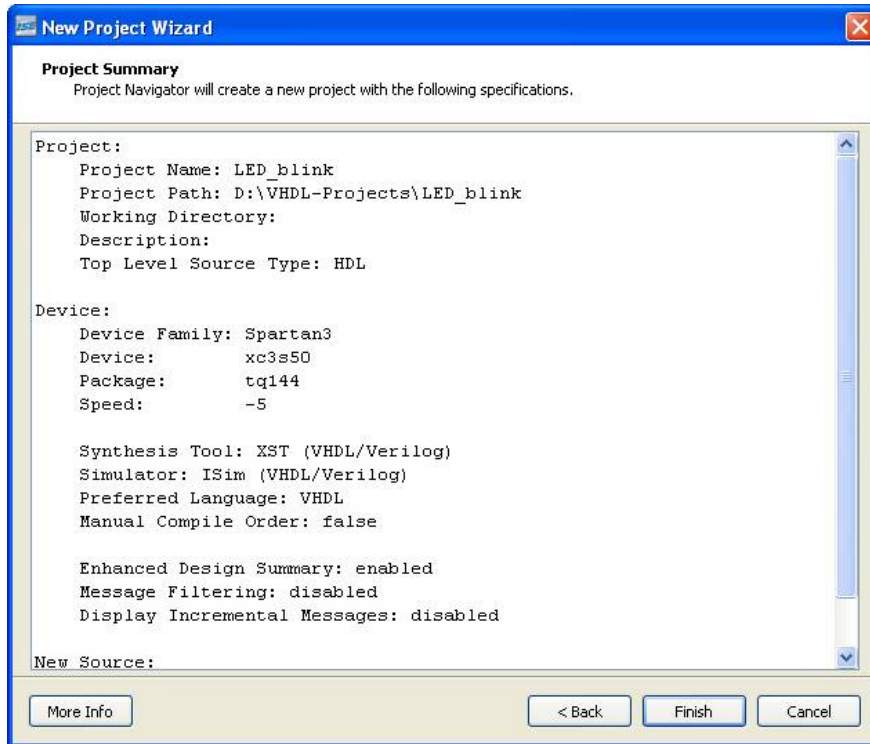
New Project Wizard

Project Summary
Project Navigator will create a new project with the following specifications.

Project:
Project Name: LED_blink
Project Path: D:\VHDL-Projects\LED_blink
Working Directory:
Description:
Top Level Source Type: HDL

Device:
Device Family: Spartan3
Device: xc3s50
Package: tq144
Speed: -5

Synthesis Tool: XST (VHDL/Verilog)
Simulator: ISim (VHDL/Verilog)
Preferred Language: VHDL
Manual Compile Order: false

Enhanced Design Summary: enabled
Message Filtering: disabled
Display Incremental Messages: disabled

New Source:

More Info

< Back

Finish

Cancel